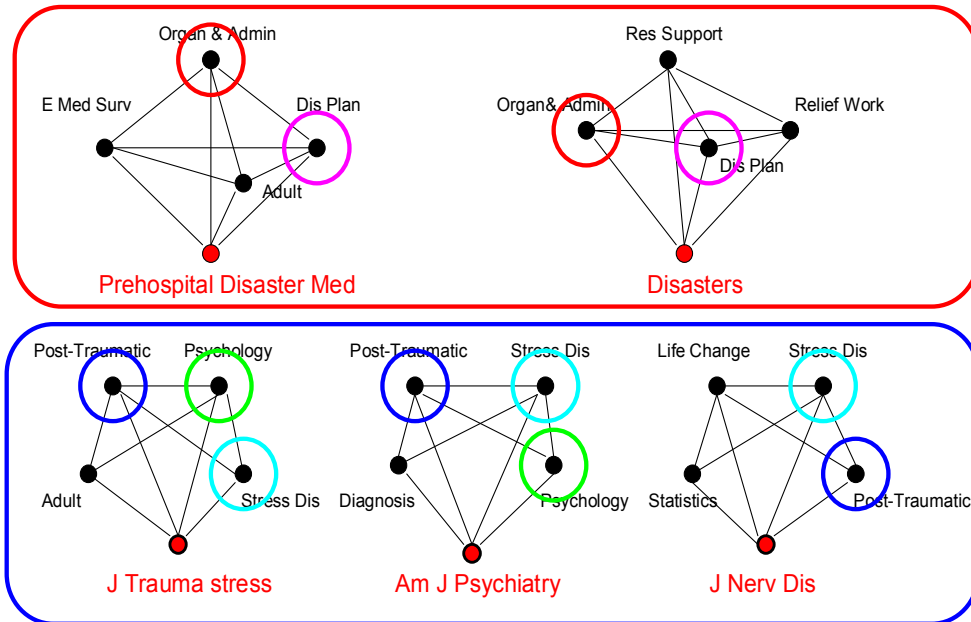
Organ & Admin
E Med Surv
Dis Plan
Adult
Prehospital Disaster Med

Res Support
Organ& Admin
Relief Work
Dis Plan
Disasters

Post-Traumatic
Psychology
Adult
Stress Dis
J Trauma stress

Post-Traumatic
Stress Dis
Diagnosis
Psychology
Am J Psychiatry

Life Change
Stress Dis
Statistics
Post-Traumatic
J Nerv Dis